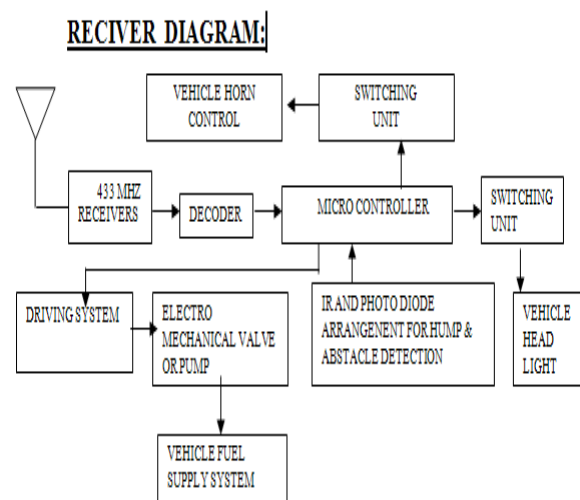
RECIVER DIAGRAM:

VEHICLE HORN CONTROL

SWITCHING UNIT

433 MHZ RECEIVERS

DECODER

MICRO CONTROLLER

SWITCHING UNIT

DRIVING SYSTEM

ELECTRO MECHANICAL VALVE OR PUMP

IR AND PHOTO DIODE ARRANGENENT FOR HUMP & ABSTACLE DETECTION

VEHICLE HEAD LIGHT

VEHICLE FUEL SUPPLY SYSTEM